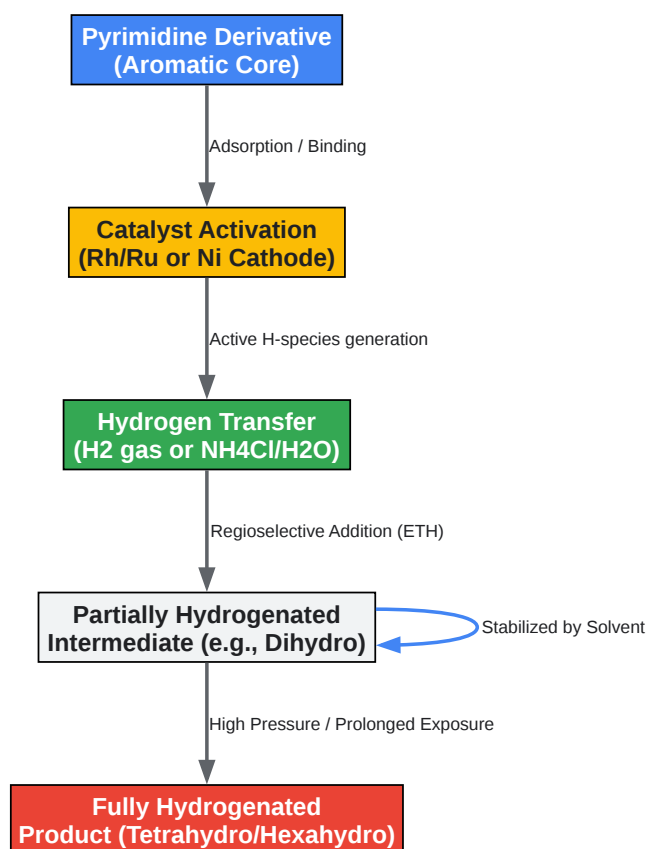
Pyrimidine Derivative
(Aromatic Core)

Adsorption / Binding

Catalyst Activation
(Rh/Ru or Ni Cathode)

Active H-species generation

Hydrogen Transfer
(H2 gas or NH4Cl/H2O)

Regioselective Addition (ETH)

Partially Hydrogenated
Intermediate (e.g., Dihydro)

Stabilized by Solvent

High Pressure / Prolonged Exposure

Fully Hydrogenated
Product (Tetrahydro/Hexahydro)